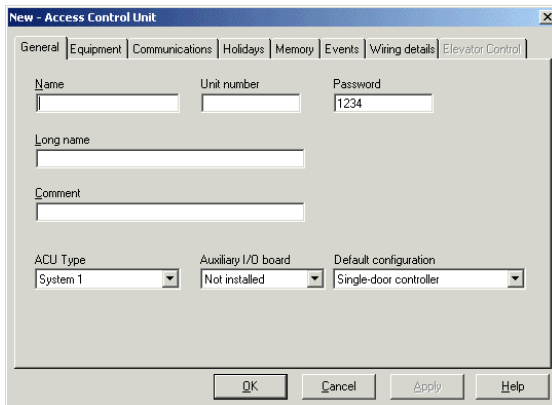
New - Access Control Unit

×

General | Equipment | Communications | Holidays | Memory | Events | Wiring details | Elevator Control

Name

Unit number

Password

1234

Long name

Comment

ACU Type

System 1

Auxiliary I/O board

Not installed

Default configuration

Single-door controller

OK

Cancel

Apply

Help